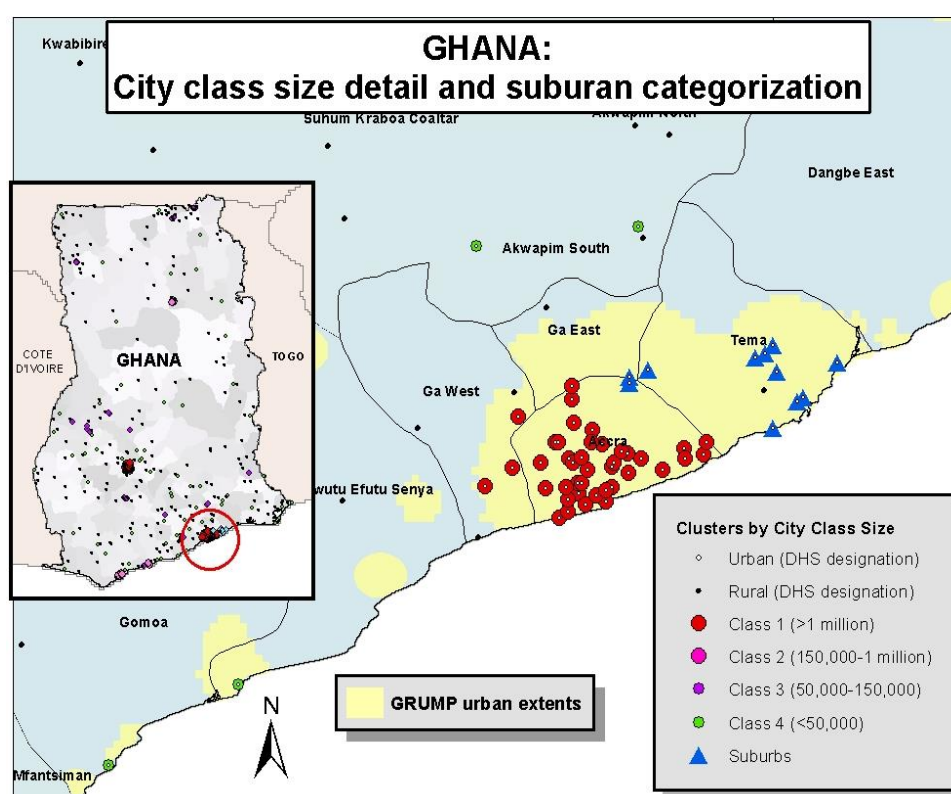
GHANA:
City class size detail and suburan categorization

Kwabibire

Suhum Kraboa Coaltar

Akwapim North

Dangbe East

Akwapim South

Ga East

Tema

Ga West

Accra

wutu Efutu Senya

Gomoa

Mfantsiman

COTE D'IVOIRE

GHANA

TOGO

N

GRUMP urban extents

Clusters by City Class Size

Urban (DHS designation)

Rural (DHS designation)

Class 1 (>1 million)

Class 2 (150,000-1 million)

Class 3 (50,000-150,000)

Class 4 (<50,000)

Suburbs